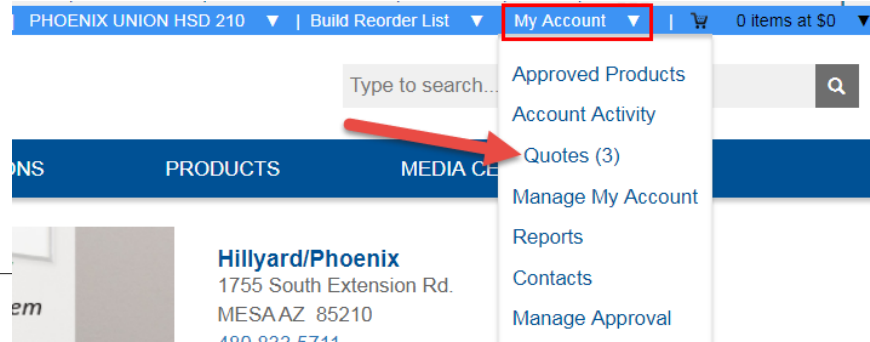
PHOENIX UNION HSD 210 ▼ | Build Reorder List ▼ My Account ▼ | 0 items at $0 ▼

Type to search...

Approved Products
Account Activity
Quotes (3)
Manage My Account
Reports
Contacts
Manage Approval

ONS PRODUCTS MEDIA CE

em

Hillyard/Phoenix
1755 South Extension Rd.
MESA AZ 85210
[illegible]